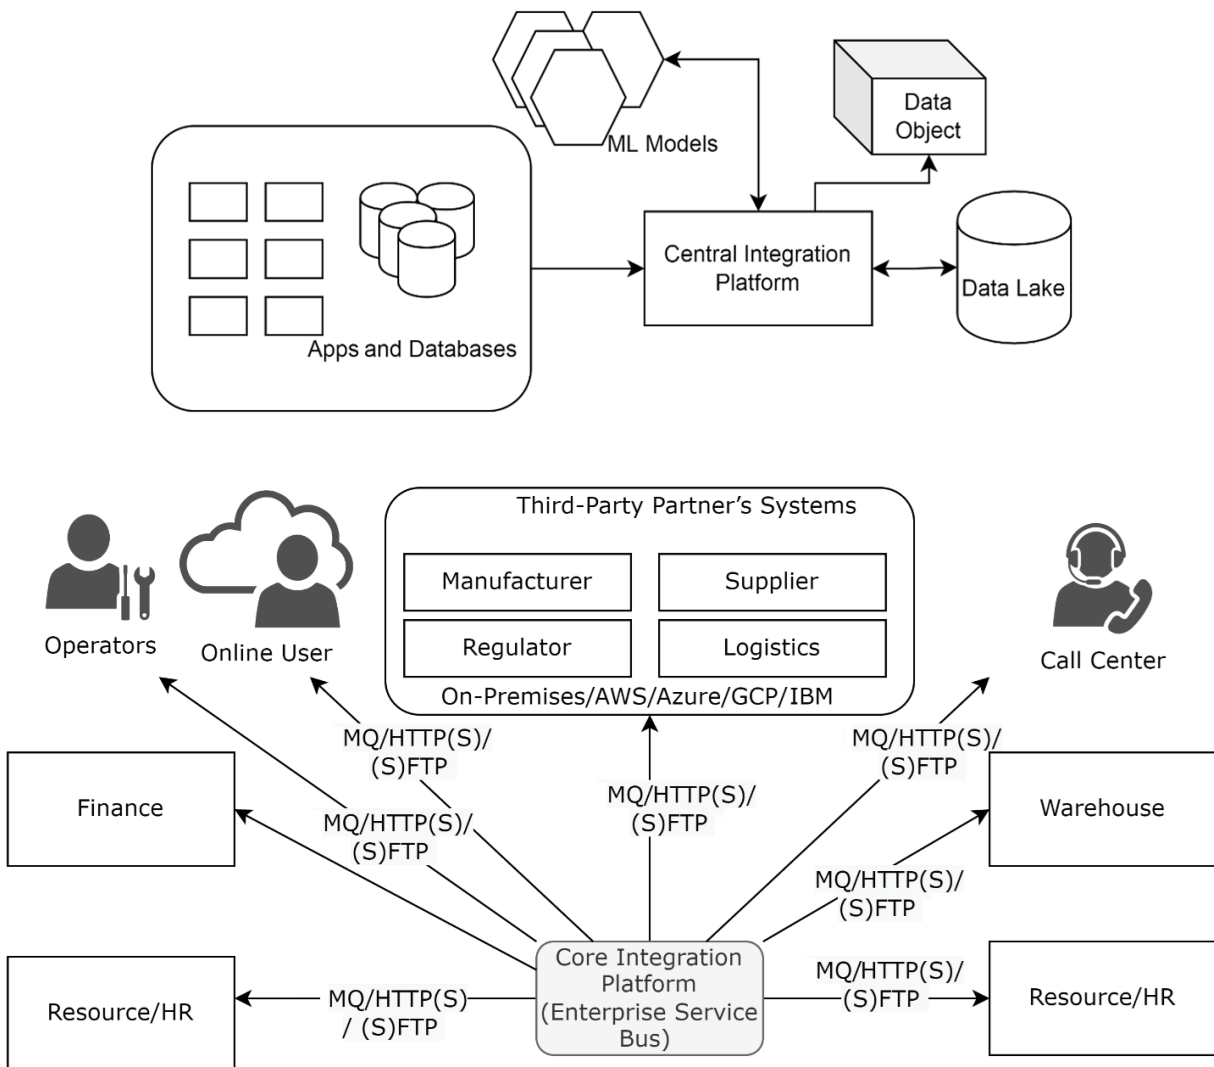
ML Models

Data Object

Central Integration Platform

Data Lake

Apps and Databases

Third-Party Partner's Systems

Manufacturer

Supplier

Regulator

Logistics

On-Premises/AWS/Azure/GCP/IBM

Operators

Online User

Call Center

MQ/HTTP(S)/ (S)FTP

MQ/HTTP(S)/ (S)FTP

MQ/HTTP(S)/ (S)FTP

Finance

MQ/HTTP(S)/ (S)FTP

Warehouse

MQ/HTTP(S)/ (S)FTP

Resource/HR

MQ/HTTP(S) / (S)FTP

Core Integration Platform (Enterprise Service Bus)

MQ/HTTP(S)/ (S)FTP

Resource/HR